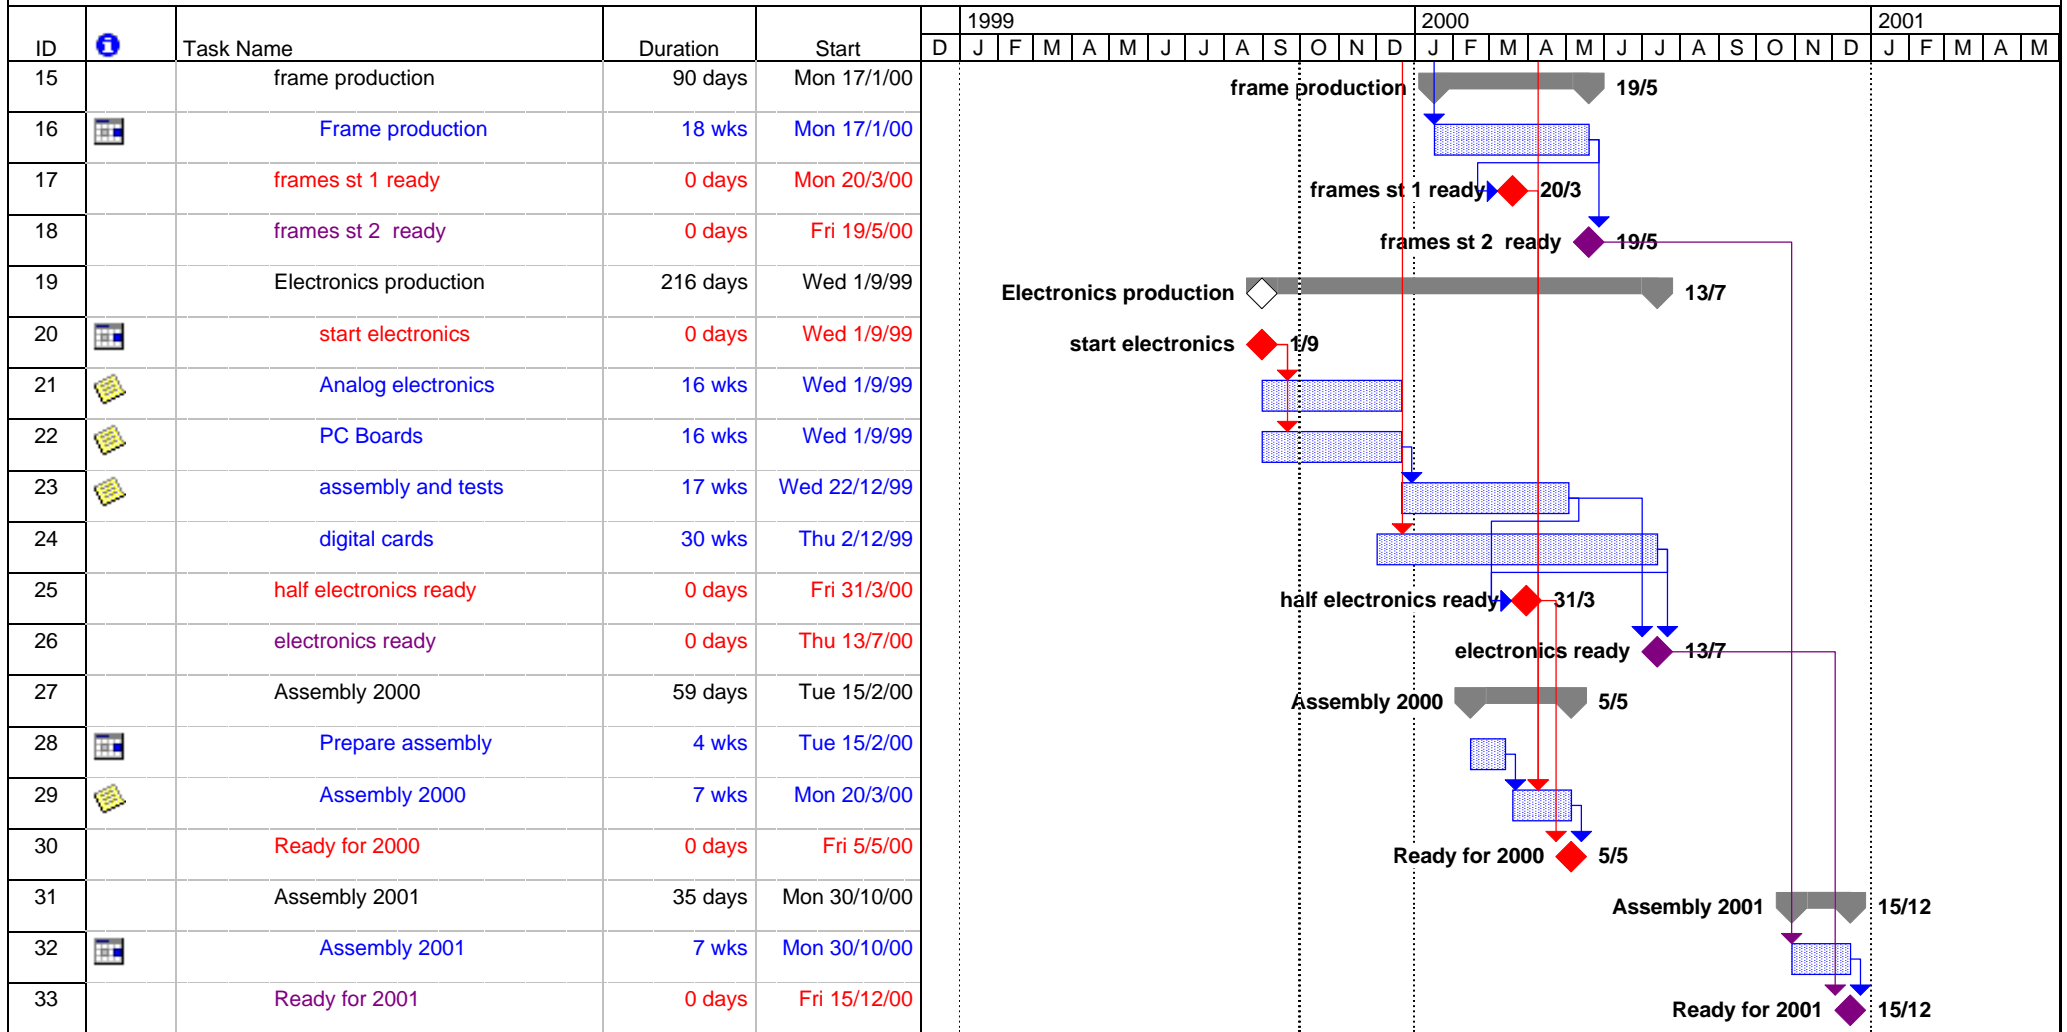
| ID | | Task Name | Duration | Start |
|---|---|---|---|---|
| 15 | | frame production | 90 days | Mon 17/1/00 |
| 16 | | Frame production | 18 wks | Mon 17/1/00 |
| 17 | | frames st 1 ready | 0 days | Mon 20/3/00 |
| 18 | | frames st 2 ready | 0 days | Fri 19/5/00 |
| 19 | | Electronics production | 216 days | Wed 1/9/99 |
| 20 | | start electronics | 0 days | Wed 1/9/99 |
| 21 | | Analog electronics | 16 wks | Wed 1/9/99 |
| 22 | | PC Boards | 16 wks | Wed 1/9/99 |
| 23 | | assembly and tests | 17 wks | Wed 22/12/99 |
| 24 | | digital cards | 30 wks | Thu 2/12/99 |
| 25 | | half electronics ready | 0 days | Fri 31/3/00 |
| 26 | | electronics ready | 0 days | Thu 13/7/00 |
| 27 | | Assembly 2000 | 59 days | Tue 15/2/00 |
| 28 | | Prepare assembly | 4 wks | Tue 15/2/00 |
| 29 | | Assembly 2000 | 7 wks | Mon 20/3/00 |
| 30 | | Ready for 2000 | 0 days | Fri 5/5/00 |
| 31 | | Assembly 2001 | 35 days | Mon 30/10/00 |
| 32 | | Assembly 2001 | 7 wks | Mon 30/10/00 |
| 33 | | Ready for 2001 | 0 days | Fri 15/12/00 |

1999 2000 2001
D J F M A M J J A S O N D J F M A M J J A S O N D J F M A M

frame production 19/5
frames st 1 ready 20/3
frames st 2 ready 19/5
Electronics production 13/7
start electronics 1/9
half electronics ready 31/3
electronics ready 13/7
Assembly 2000 5/5
Ready for 2000 5/5
Assembly 2001 15/12
Ready for 2001 15/12